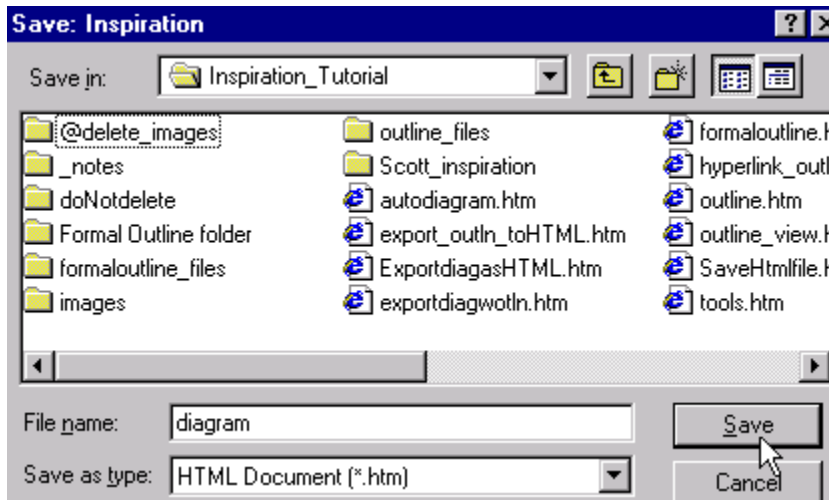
Save: Inspiration

?

Save in: Inspiration_Tutorial

@delete_images
_notes
doNotdelete
Formal Outline folder
formaloutline_files
images
outline_files
Scott_inspiration
autodiagram.htm
export_outln_toHTML.htm
ExportdiagasHTML.htm
exportdiagwotln.htm
formaloutline.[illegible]
hyperlink_outl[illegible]
outline.htm
outline_view.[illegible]
SaveHtmlfile.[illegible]
tools.htm

File name: diagram
Save as type: HTML Document (*.htm)

Save
Cancel